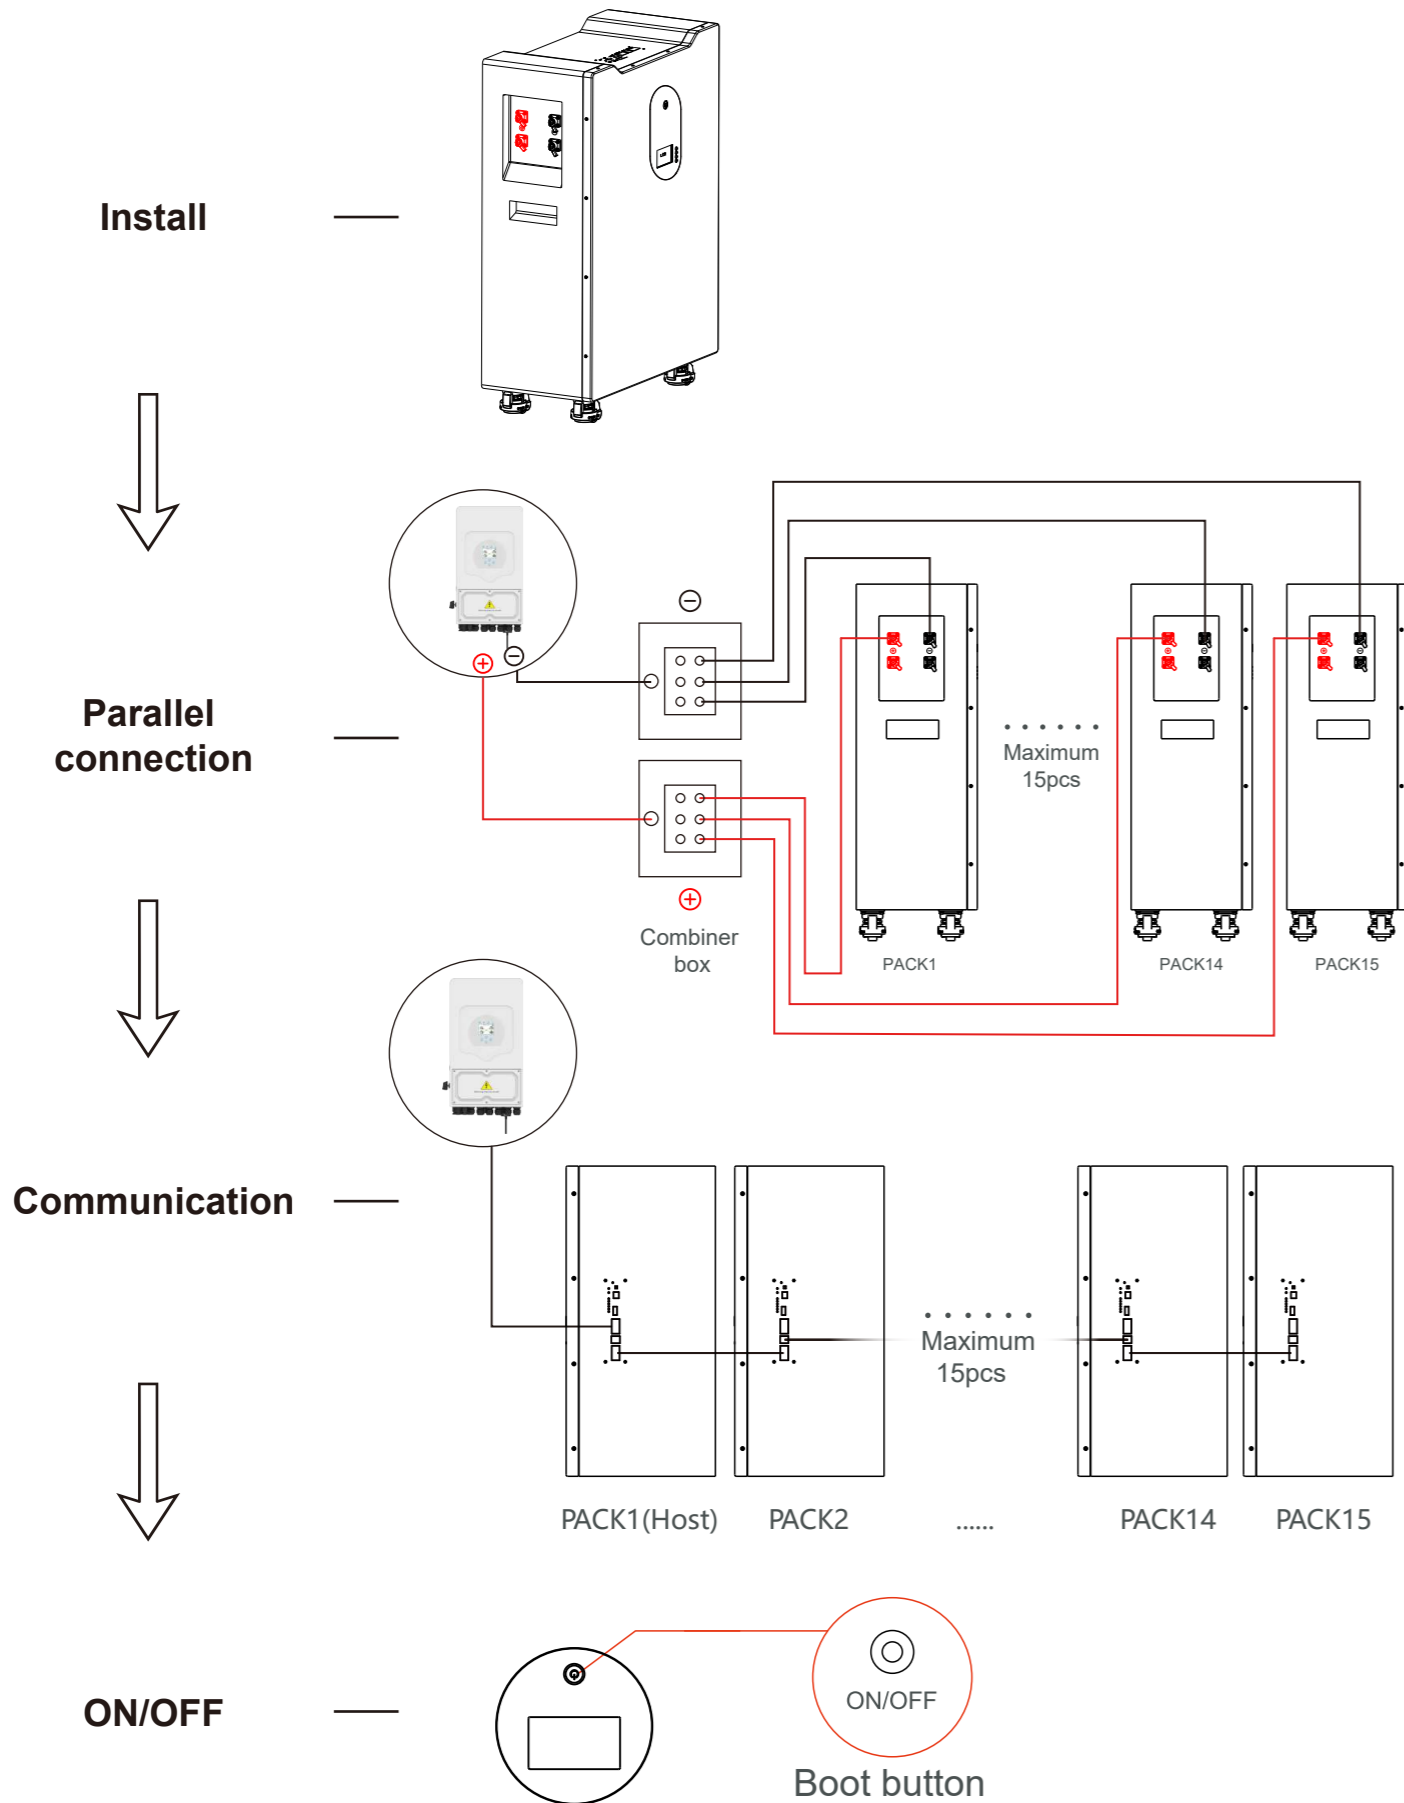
Install

Parallel connection

$\ominus$

$\oplus$

$\ominus$

$\oplus$

Combiner box

Maximum 15pcs

PACK1

PACK14

PACK15

Communication

Maximum 15pcs

PACK1(Host)

PACK2

......

PACK14

PACK15

ON/OFF

ON/OFF

Boot button